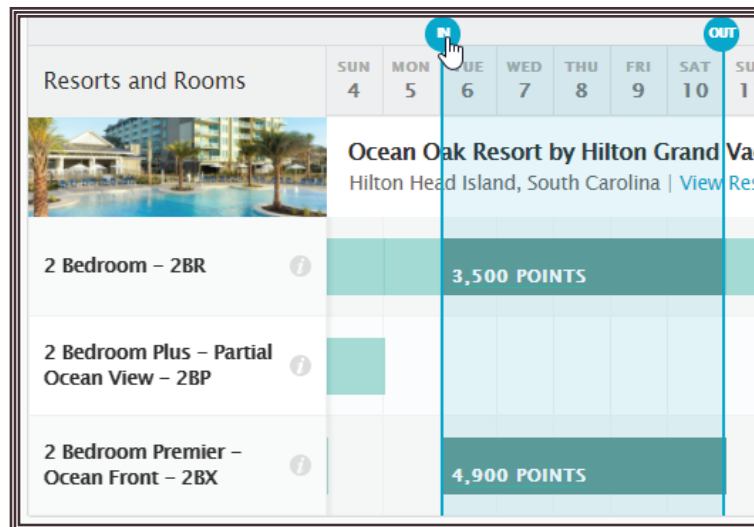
IN

OUT

Resorts and Rooms

| SUN 4 | MON 5 | TUE 6 | WED 7 | THU 8 | FRI 9 | SAT 10 | SU 1 |
|---|---|---|---|---|---|---|---|

Ocean Oak Resort by Hilton Grand Va
Hilton Head Island, South Carolina | View Re

2 Bedroom – 2BR

3,500 POINTS

2 Bedroom Plus – Partial Ocean View – 2BP

2 Bedroom Premier – Ocean Front – 2BX

4,900 POINTS